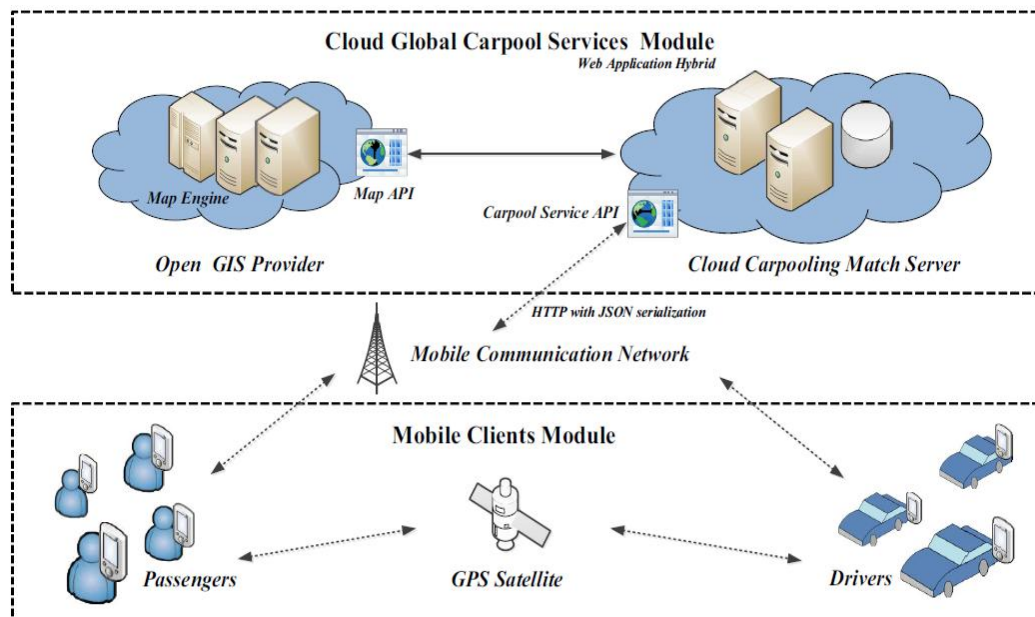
Cloud Global Carpool Services Module

Web Application Hybrid

Map Engine

Map API

Carpool Service API

Open GIS Provider

Cloud Carpooling Match Server

HTTP with JSON serialization

Mobile Communication Network

Mobile Clients Module

Passengers

GPS Satellite

Drivers